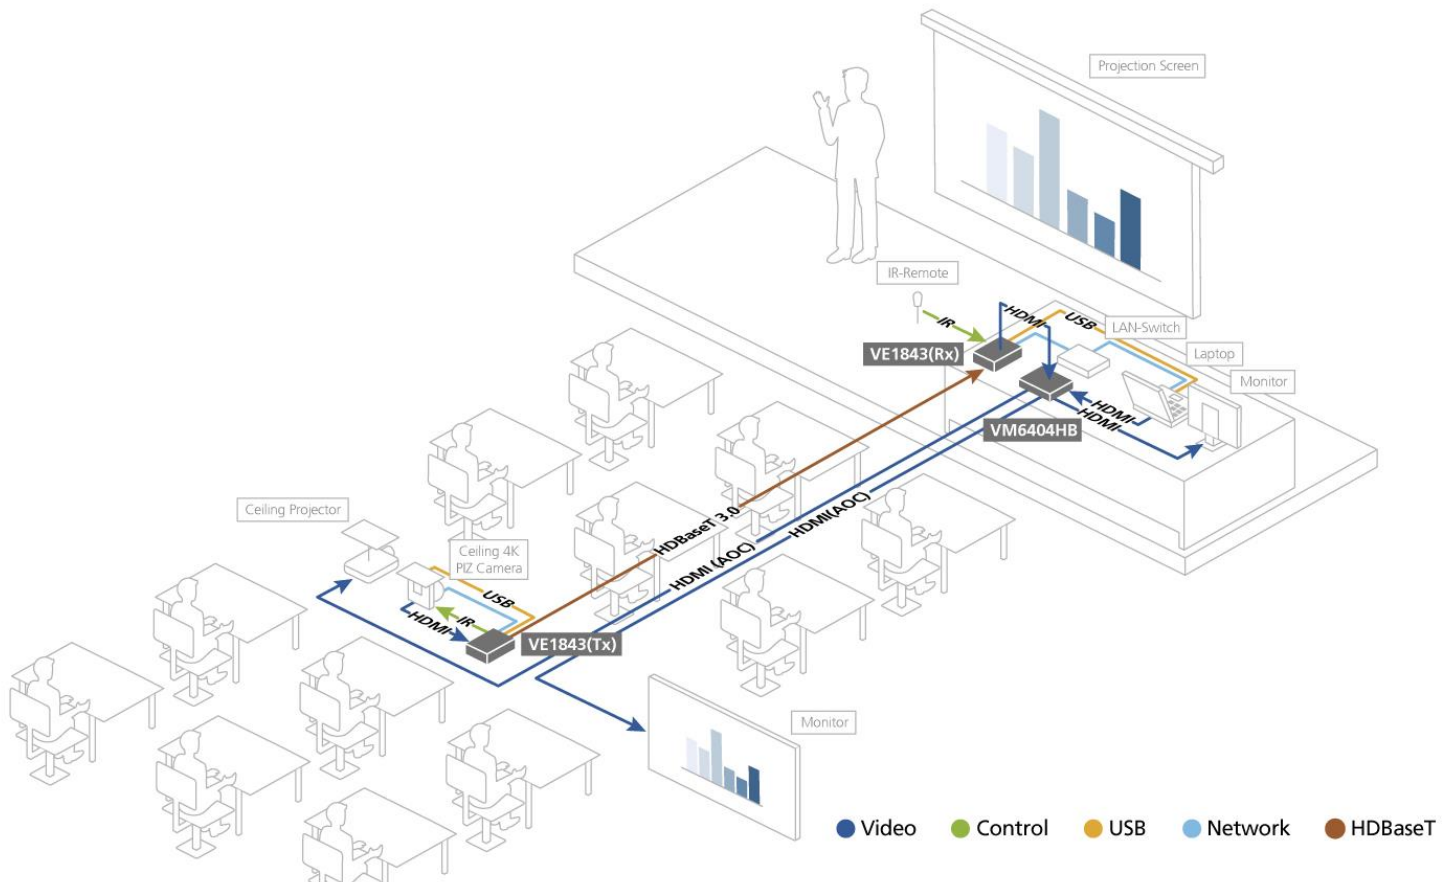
Projection Screen

IR-Remote

HDMI

USB

LAN-Switch

IR

VE1843(Rx)

Laptop

Monitor

HDMI

HDMI

VM6404HB

HDBaseT 3.0

HDMI(AOC)

HDMI (AOC)

Ceiling Projector

Ceiling 4K PTZ Camera

USB

IR

HDMI

VE1843(Tx)

Monitor

Video Control USB Network HDBaseT